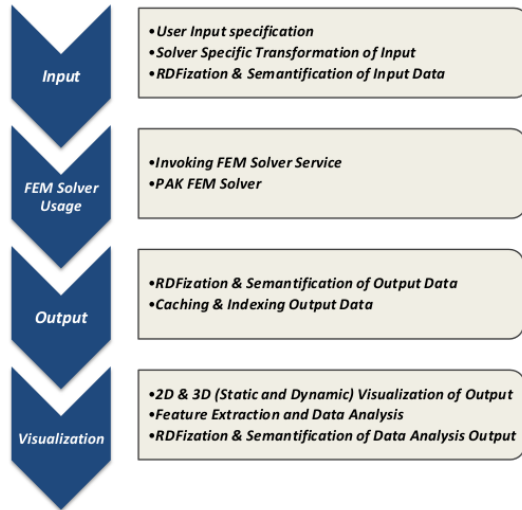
Input

•User Input specification
•Solver Specific Transformation of Input
•RDFization & Semantification of Input Data

FEM Solver Usage

•Invoking FEM Solver Service
•PAK FEM Solver

Output

•RDFization & Semantification of Output Data
•Caching & Indexing Output Data

Visualization

•2D & 3D (Static and Dynamic) Visualization of Output
•Feature Extraction and Data Analysis
•RDFization & Semantification of Data Analysis Output